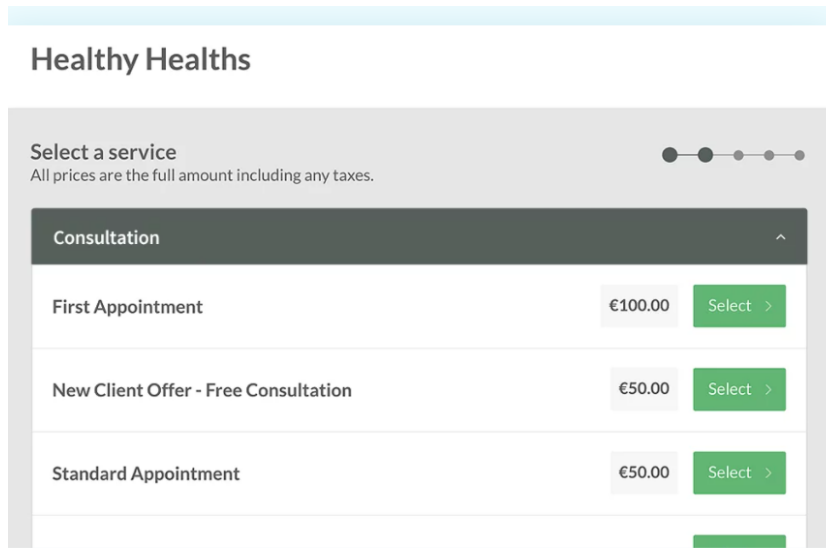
Healthy Healths

Select a service
All prices are the full amount including any taxes.

Consultation

First Appointment €100.00 Select

New Client Offer - Free Consultation €50.00 Select

Standard Appointment €50.00 Select